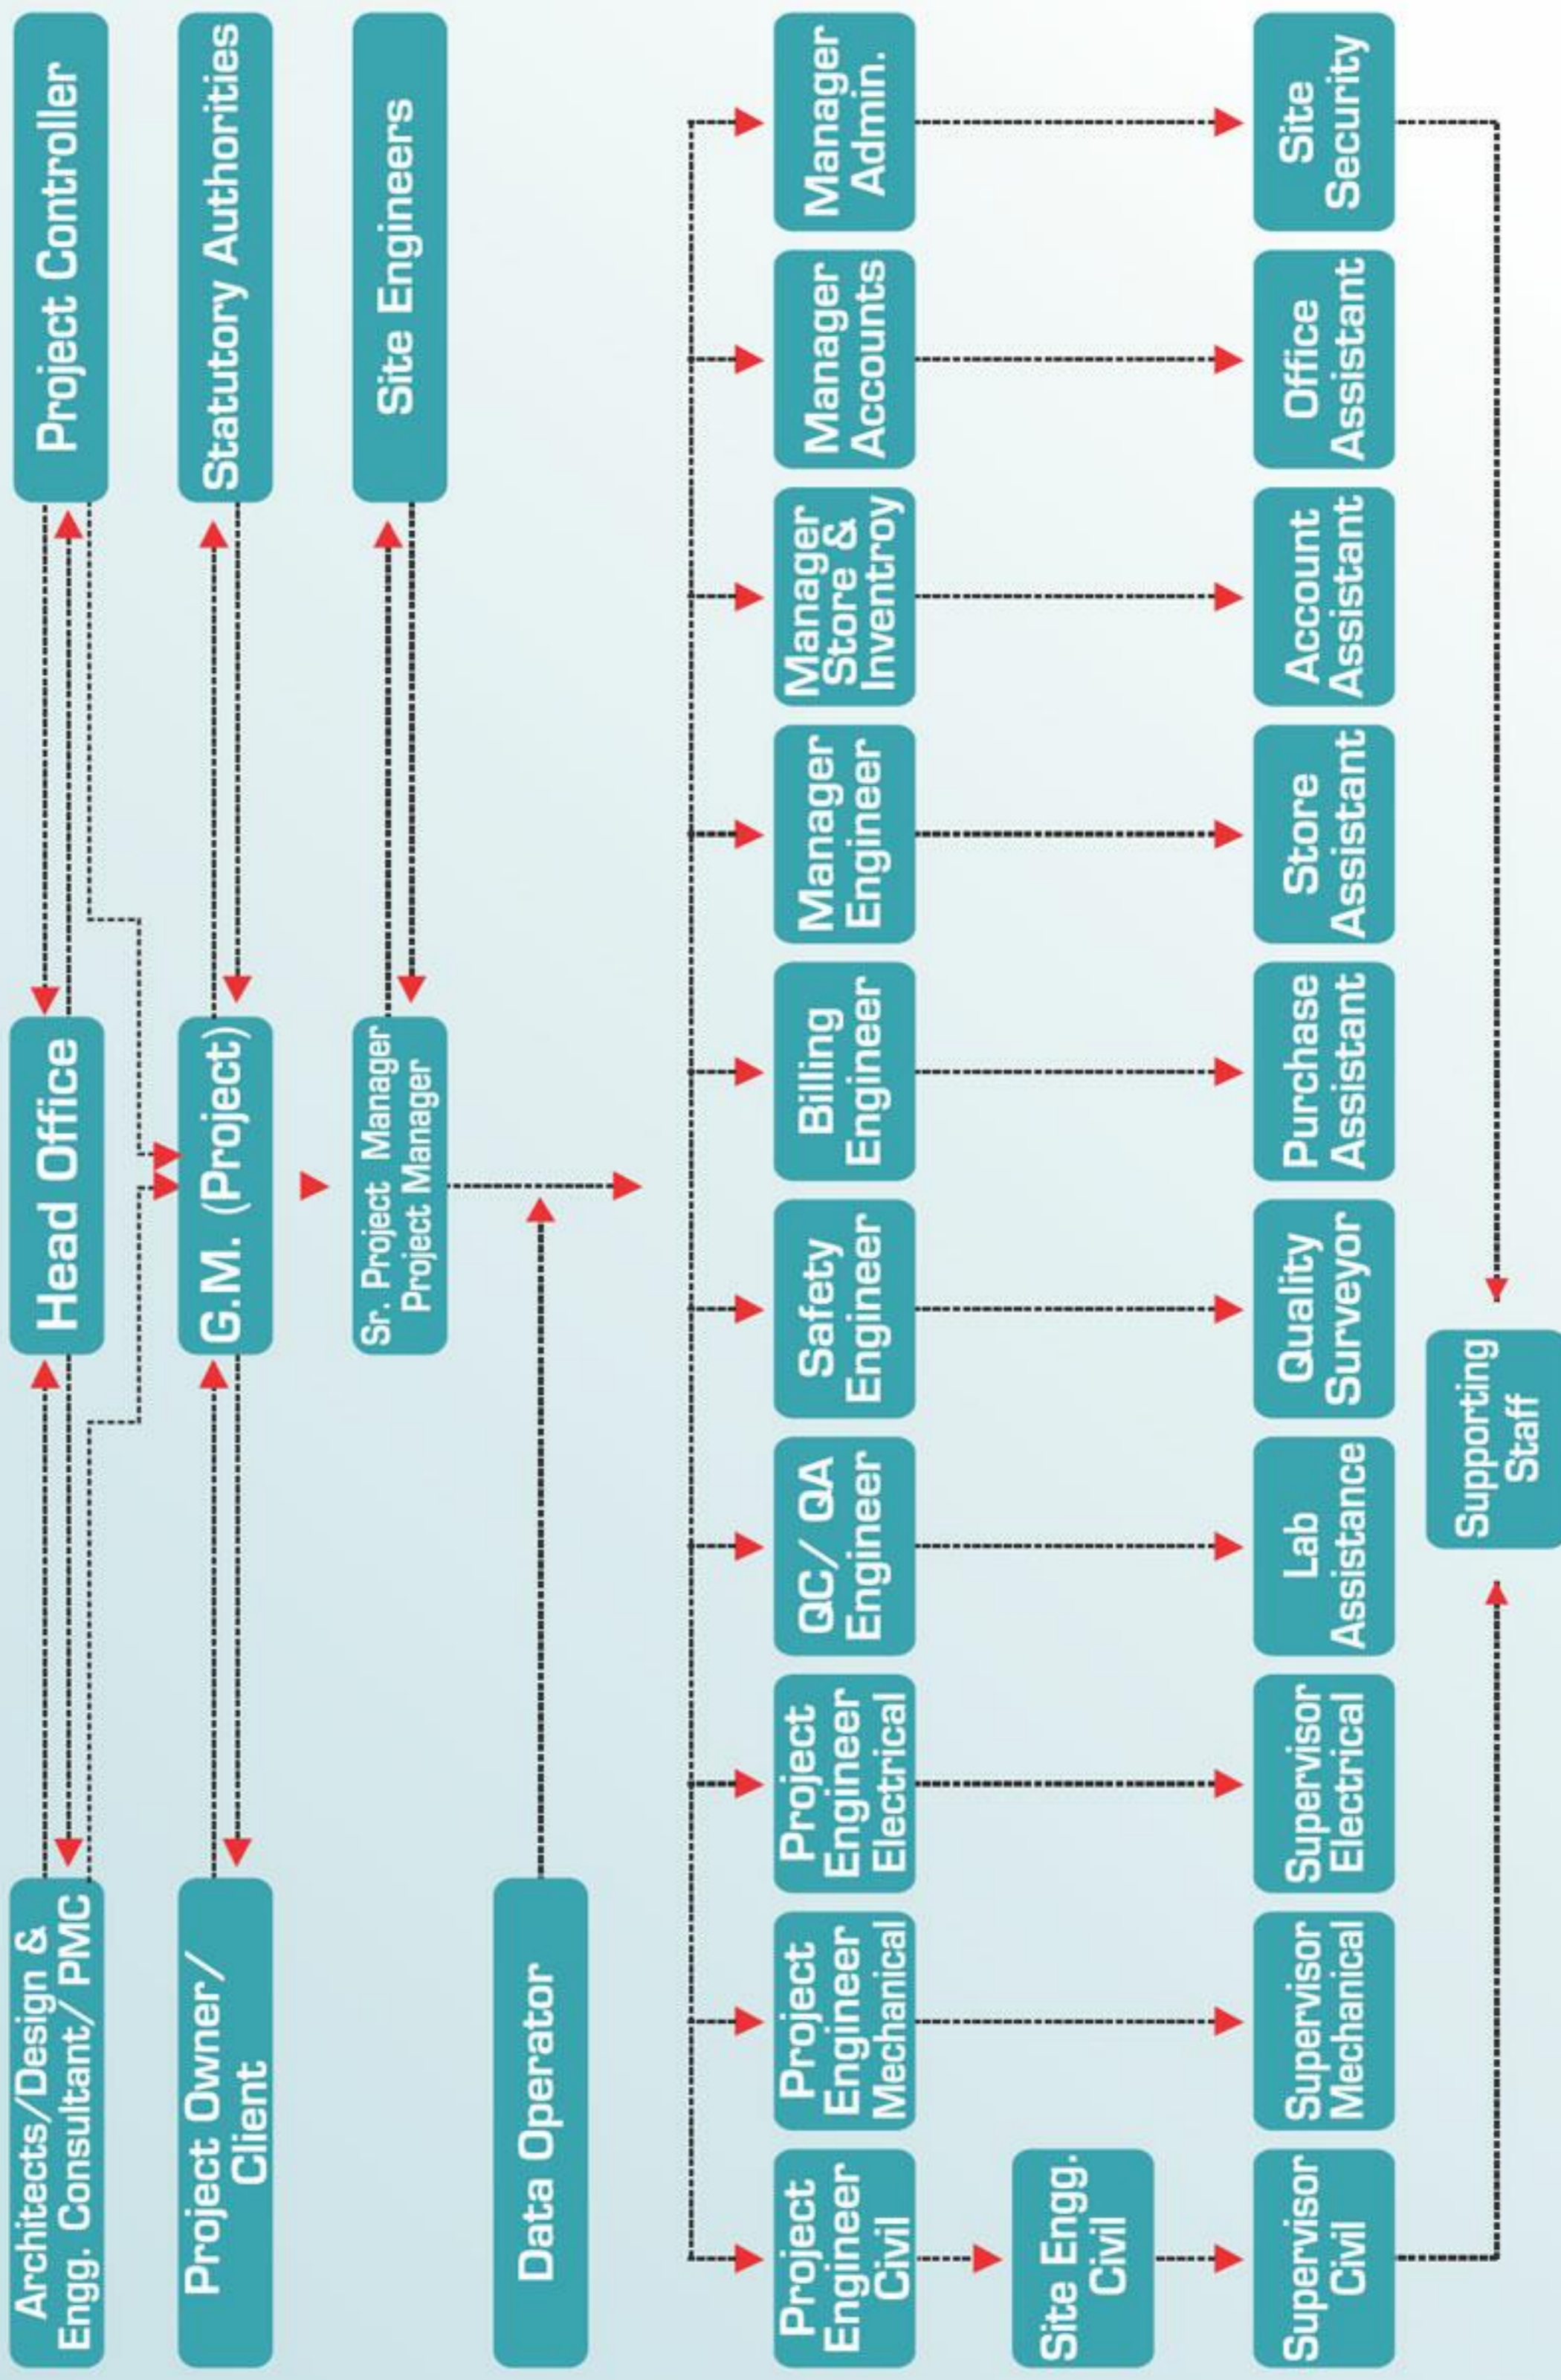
Architects/Design & Engg. Consultant/ PMC

Head Office

Project Controller

Project Owner/ Client

G.M. (Project)

Statutory Authorities

Sr. Project Manager Project Manager

Site Engineers

Data Operator

Project Engineer Civil

Project Engineer Mechanical

Project Engineer Electrical

QC/ QA Engineer

Safety Engineer

Billing Engineer

Manager Engineer

Manager Store & Inventroy

Manager Accounts

Manager Admin.

Site Engg. Civil

Supervisor Civil

Supervisor Mechanical

Supervisor Electrical

Lab Assistance

Quality Surveyor

Purchase Assistant

Store Assistant

Account Assistant

Office Assistant

Site Security

Supporting Staff